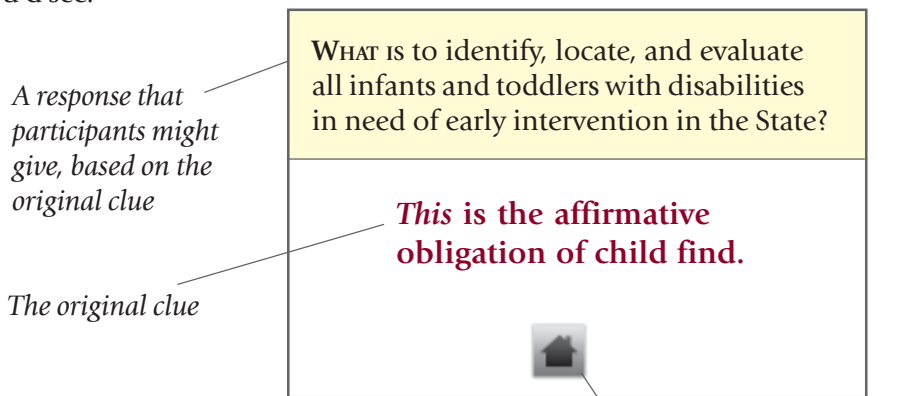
d a see.

A response that participants might give, based on the original clue

WHAT IS to identify, locate, and evaluate all infants and toddlers with disabilities in need of early intervention in the State?

The original clue

*This* is the affirmative obligation of child find.